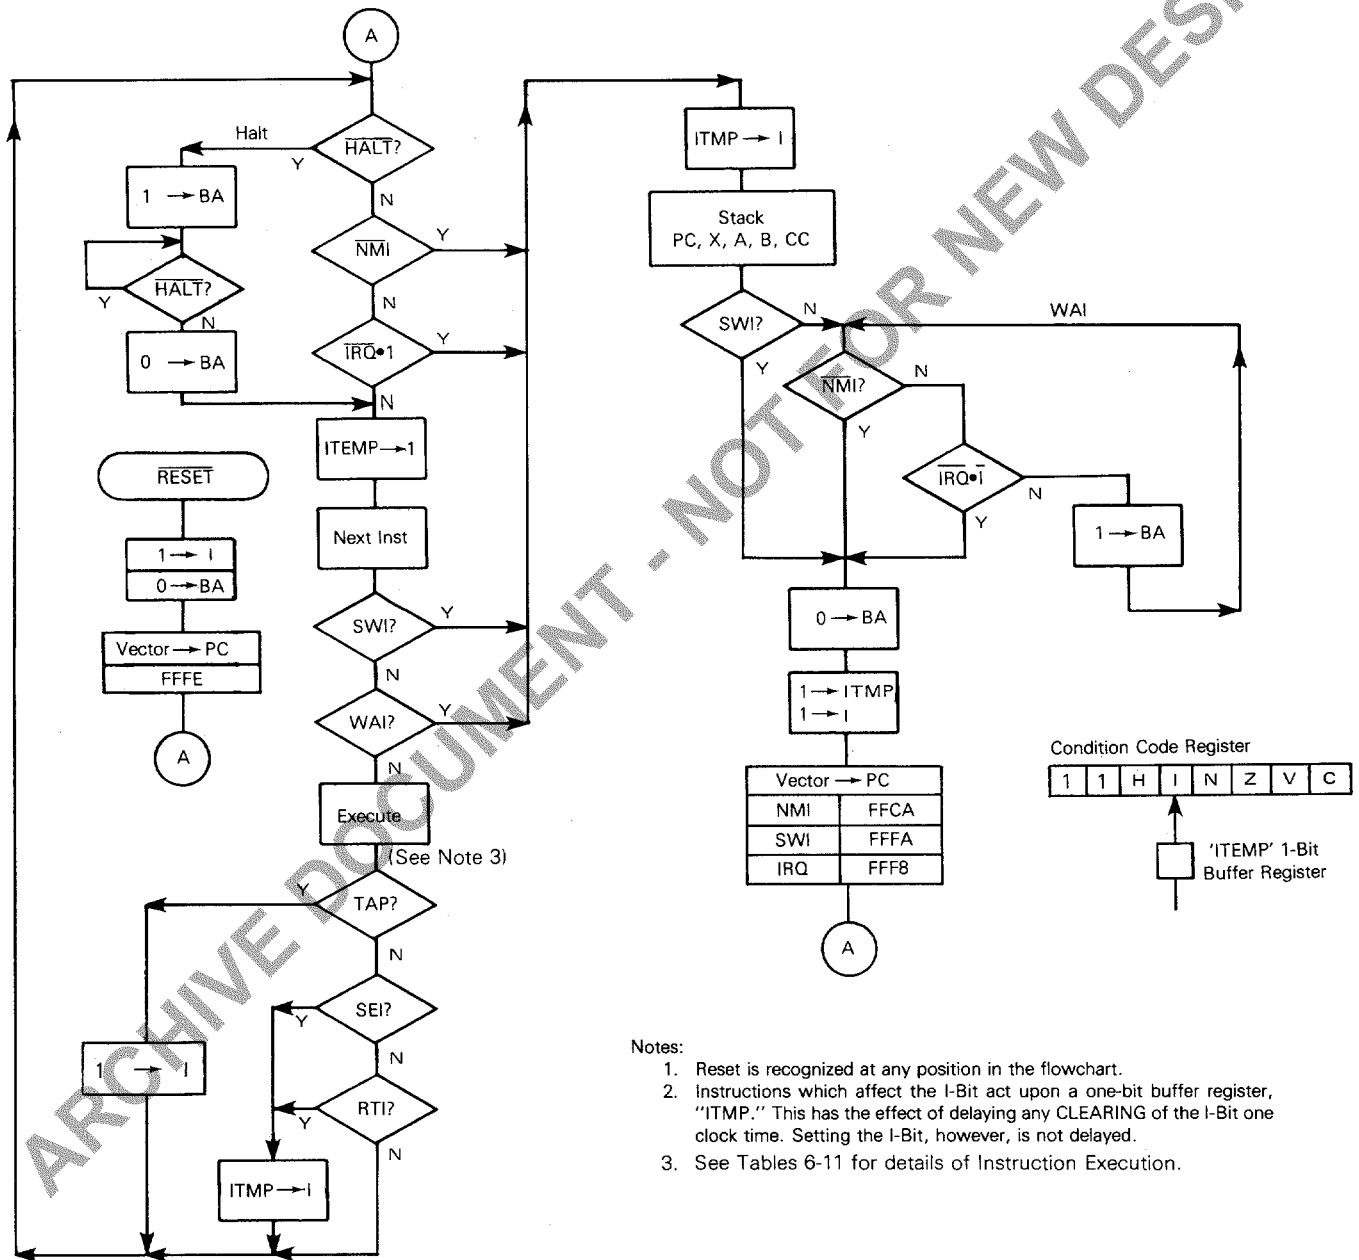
A

Halt

$\overline{HALT}$?

Y

N

1 → BA

$\overline{HALT}$?

Y

N

0 → BA

$\overline{NMI}$

Y

N

$\overline{IRQ}$•1

Y

N

ITEMP → 1

Next Inst

SWI?

Y

N

WAI?

Y

N

Execute

(See Note 3)

TAP?

Y

N

SEI?

Y

N

RTI?

Y

N

1 → I

ITMP → I

$\overline{RESET}$

1 → I

0 → BA

Vector → PC

FFFE

A

ITMP → I

Stack
PC, X, A, B, CC

SWI?

N

Y

WAI

$\overline{NMI}$?

N

Y

$\overline{IRQ}$•$\overline{I}$

N

Y

1 → BA

0 → BA

1 → ITMP
1 → I

| Vector → PC | |
|---|---|
| NMI | FFCA |
| SWI | FFFA |
| IRQ | FFF8 |

A

Condition Code Register

| 1 | 1 | H | I | N | Z | V | C |
|---|---|---|---|---|---|---|---|

'ITEMP' 1-Bit Buffer Register

Notes:
1. Reset is recognized at any position in the flowchart.
2. Instructions which affect the I-Bit act upon a one-bit buffer register, "ITMP." This has the effect of delaying any CLEARING of the I-Bit one clock time. Setting the I-Bit, however, is not delayed.
3. See Tables 6-11 for details of Instruction Execution.

ARCHIVE DOCUMENT - NOT FOR NEW DESI